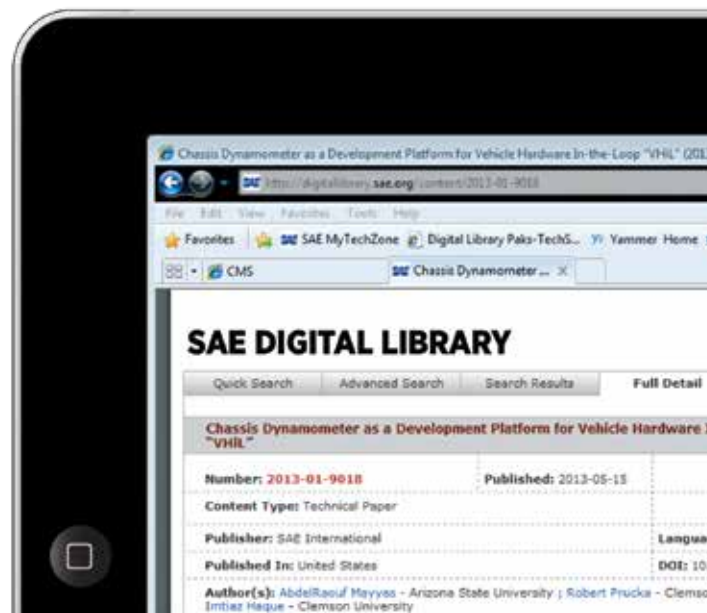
Chassis Dynamometer as a Development Platform for Vehicle Hardware In-the-Loop "VHIL" (201

SAE http://digitallibrary.sae.org/content/2013-01-9018

File Edit View Favorites Tools Help

Favorites SAE MyTechZone Digital Library Paks-TechS... Yammer Home

CMS

Chassis Dynamometer ... ×

SAE DIGITAL LIBRARY

Quick Search | Advanced Search | Search Results | Full Detail

Chassis Dynamometer as a Development Platform for Vehicle Hardware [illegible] "VHIL"

| Number: 2013-01-9018 | Published: 2013-05-15 | |
|---|---|---|
| Content Type: Technical Paper | | |
| Publisher: SAE International | | Langua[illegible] |
| Published In: United States | | DOI: 10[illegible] |

Author(s): AbdelRaouf Mayyas - Arizona State University ; Robert Prucka - Clemso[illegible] Imtiaz Haque - Clemson University